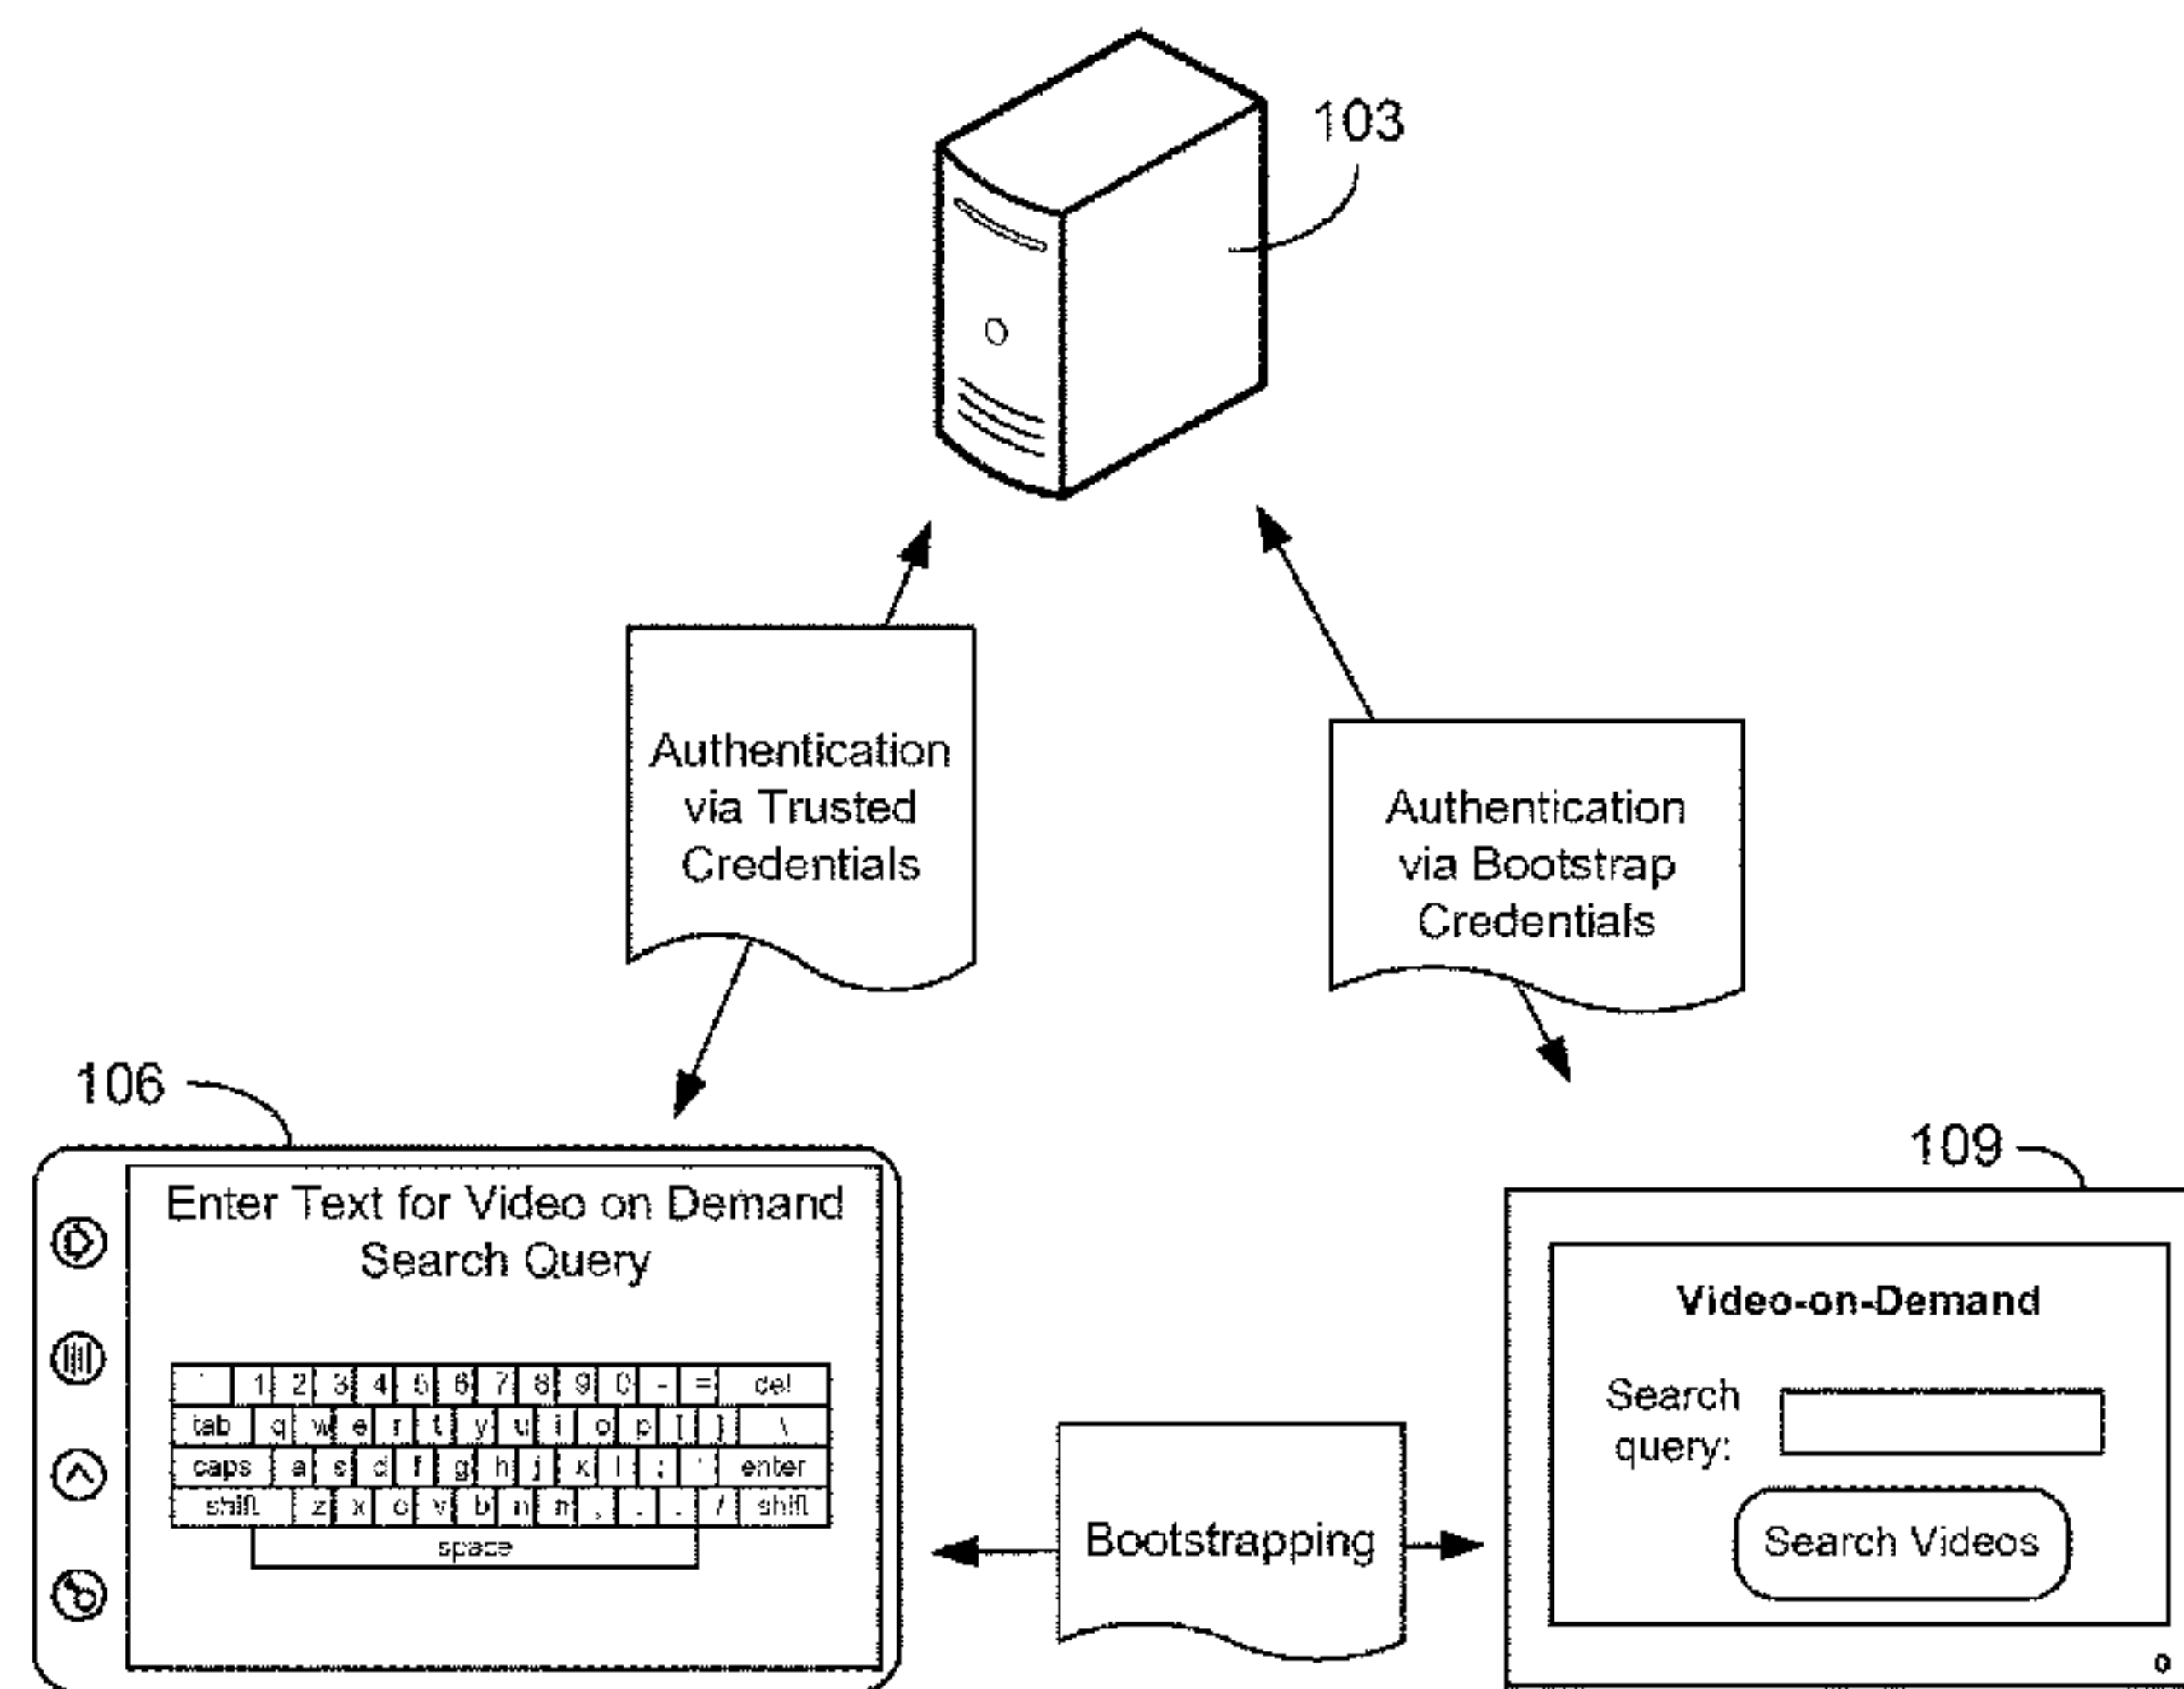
103

Authentication via Trusted Credentials

Authentication via Bootstrap Credentials

106

Enter Text for Video on Demand Search Query

| ` | 1 | 2 | 3 | 4 | 5 | 6 | 7 | 8 | 9 | 0 | - | = | del |
|---|---|---|---|---|---|---|---|---|---|---|---|---|---|
| tab | q | w | e | r | t | y | u | i | o | p | [ | ] | \ |
| caps | a | s | d | f | g | h | j | k | l | ; | ' | enter | |
| shift | z | x | c | v | b | n | m | , | . | / | shift | | |

space

Bootstrapping

109

Video-on-Demand

Search query:

Search Videos